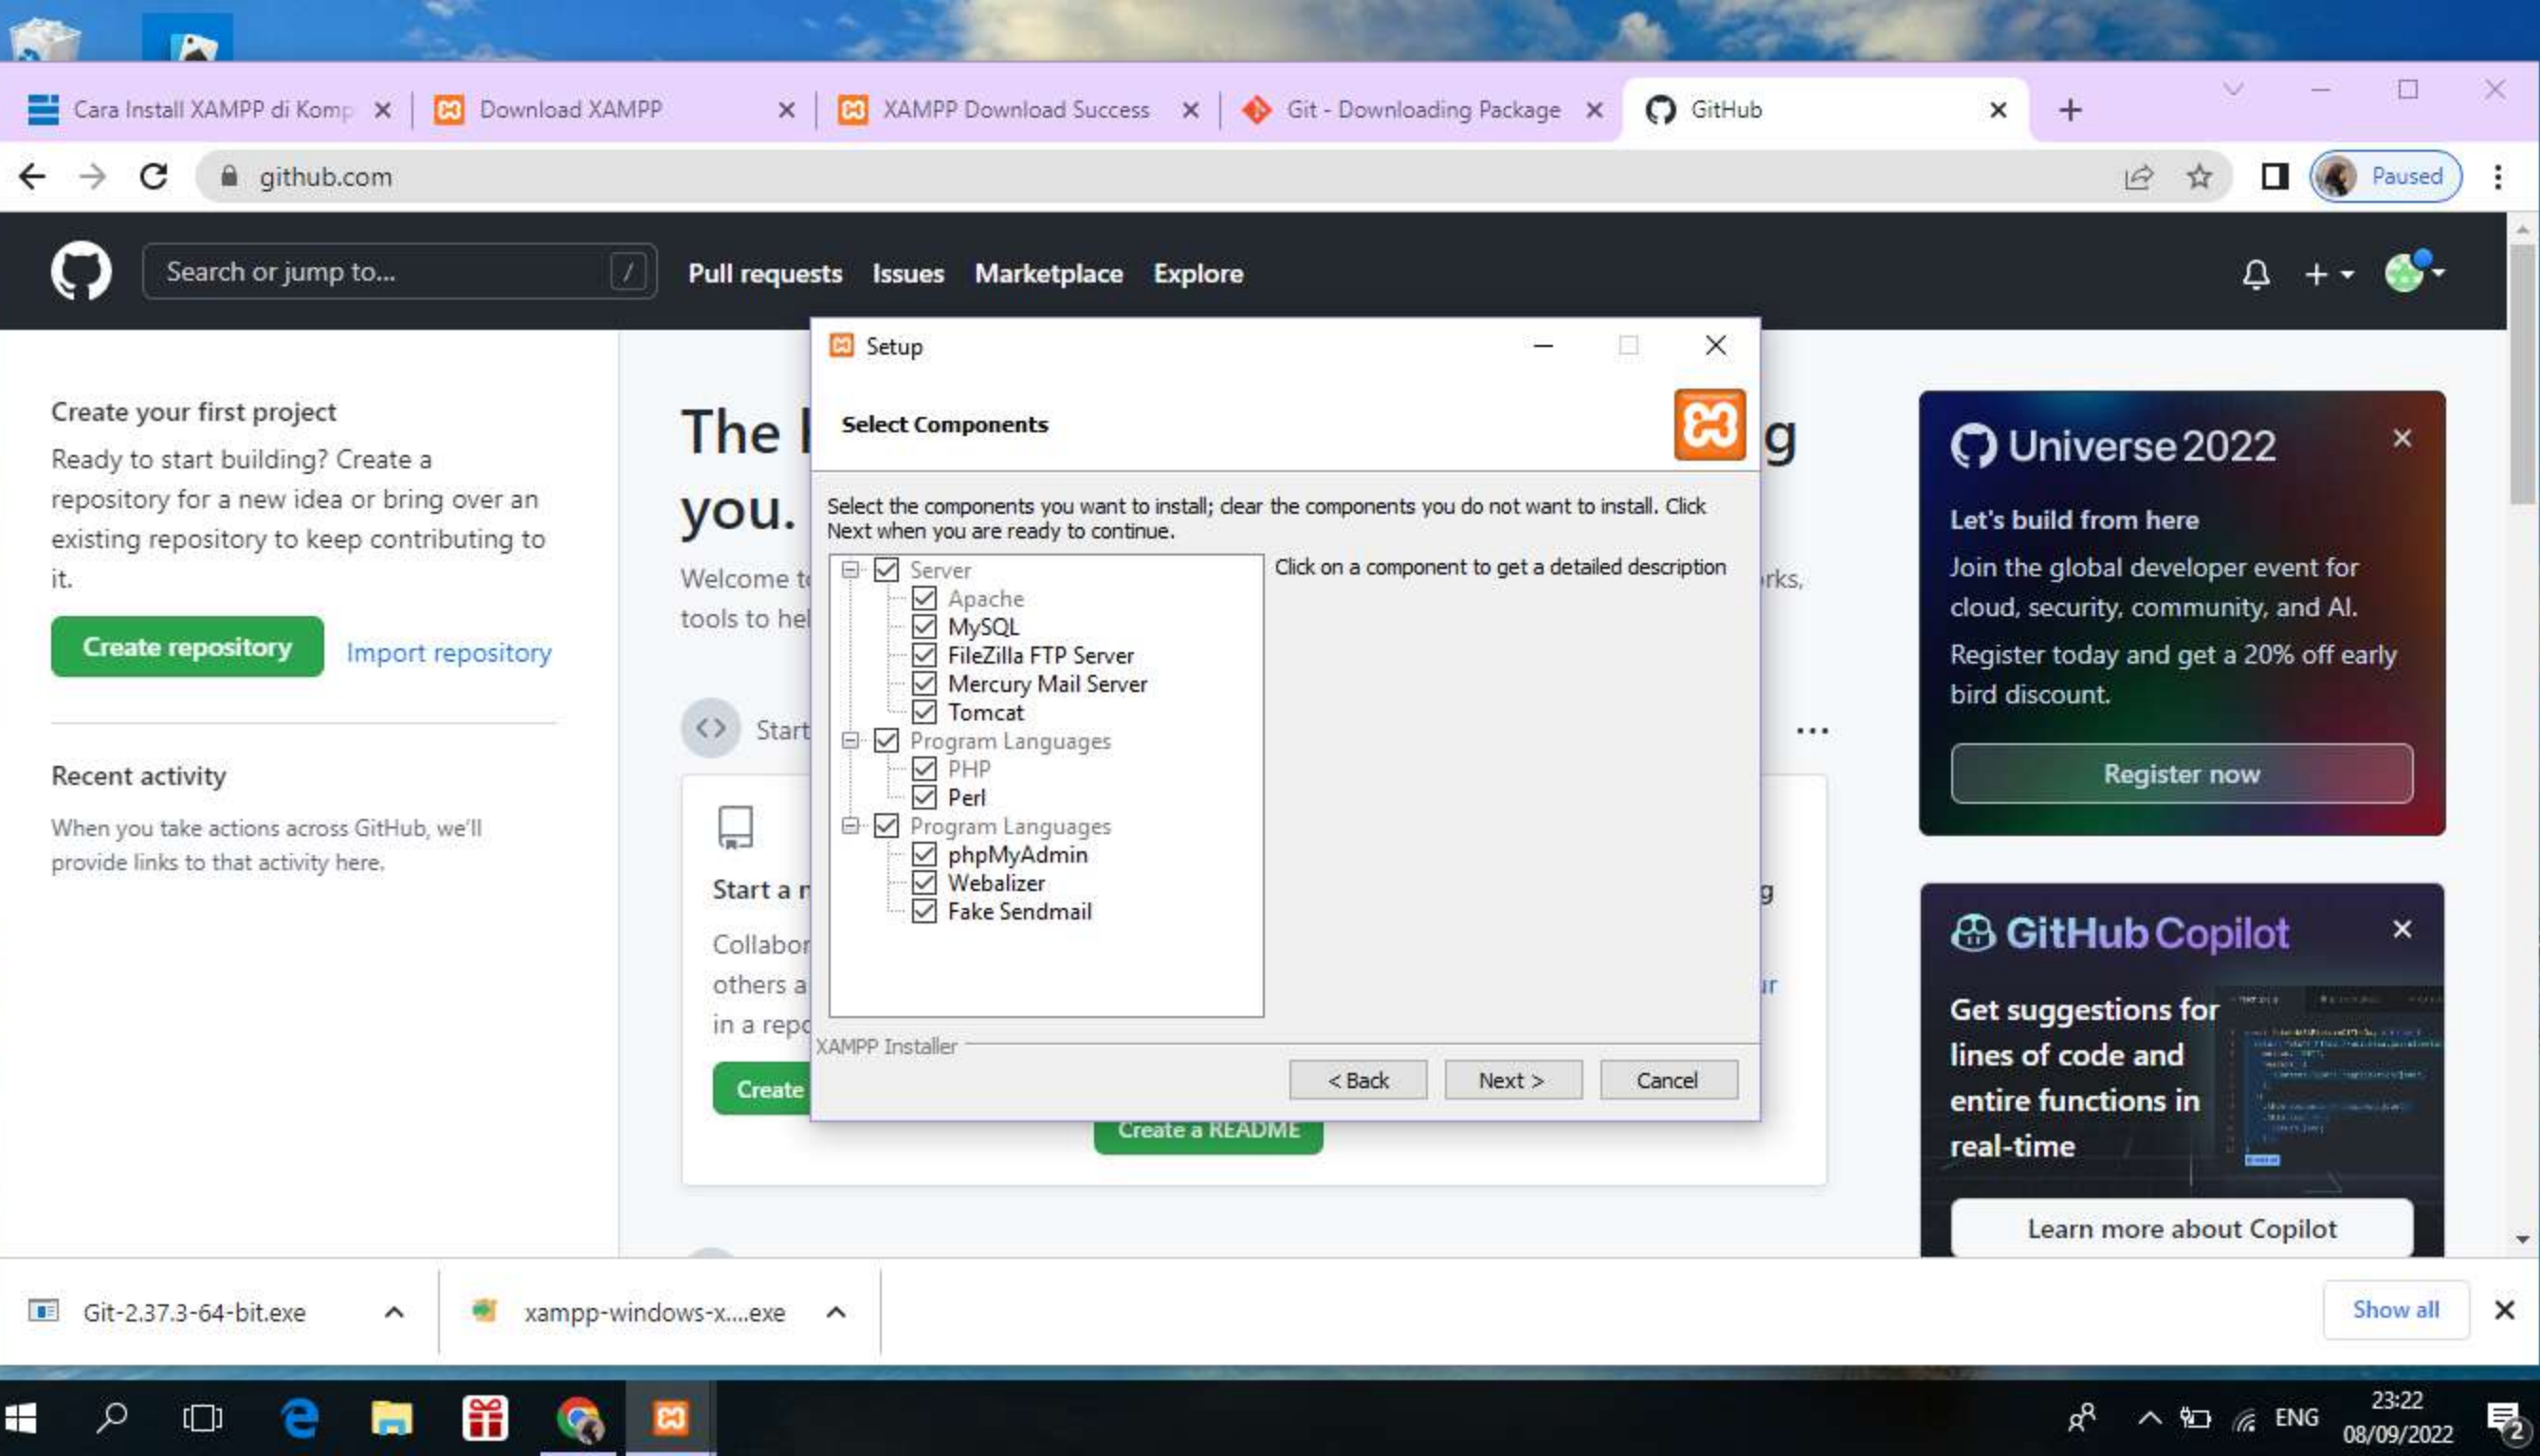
Cara Install XAMPP di Komp ×
Download XAMPP ×
XAMPP Download Success ×
Git - Downloading Package ×
GitHub ×
+

github.com
Paused

Search or jump to... /
Pull requests Issues Marketplace Explore

Create your first project
Ready to start building? Create a repository for a new idea or bring over an existing repository to keep contributing to it.
Create repository Import repository

Recent activity
When you take actions across GitHub, we'll provide links to that activity here.

The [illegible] g
you.
Welcome t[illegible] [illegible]rks,
tools to hel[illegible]

Start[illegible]

Start a r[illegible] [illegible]g
Collabor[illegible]
others a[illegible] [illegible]ır
in a repo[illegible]
Create
Create a README

Setup
Select Components
Select the components you want to install; clear the components you do not want to install. Click Next when you are ready to continue.
Server
Apache
MySQL
FileZilla FTP Server
Mercury Mail Server
Tomcat
Program Languages
PHP
Perl
Program Languages
phpMyAdmin
Webalizer
Fake Sendmail
Click on a component to get a detailed description
XAMPP Installer
< Back Next > Cancel

Universe 2022 ×
Let's build from here
Join the global developer event for cloud, security, community, and AI.
Register today and get a 20% off early bird discount.
Register now

GitHub Copilot ×
Get suggestions for lines of code and entire functions in real-time
Learn more about Copilot

Git-2.37.3-64-bit.exe
xampp-windows-x....exe
Show all ×

ENG 23:22 08/09/2022